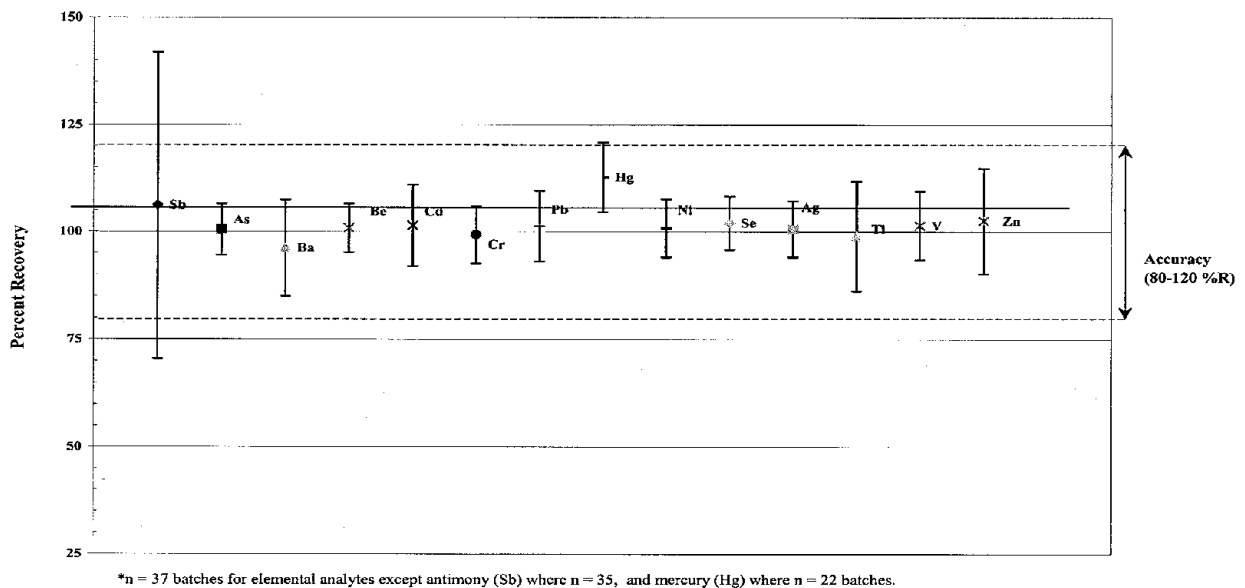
150

125

100

75

50

25

Percent Recovery

Sb

As

Ba

Be

Cd

Cr

Pb

Hg

Ni

Se

Ag

Tl

V

Zn

Accuracy (80-120 %R)

*n = 37 batches for elemental analytes except antimony (Sb) where n = 35, and mercury (Hg) where n = 22 batches.